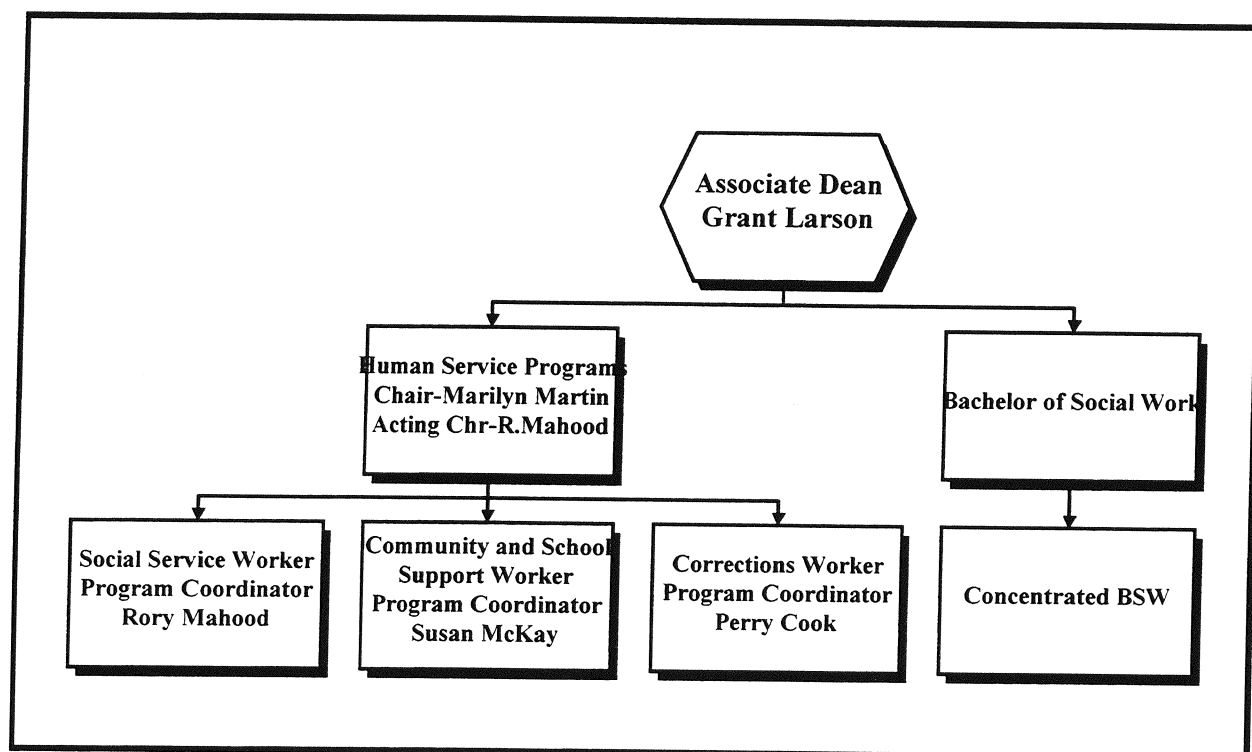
Associate Dean
Grant Larson

Human Service Programs
Chair-Marilyn Martin
Acting Chr-R.Mahood

Bachelor of Social Work

Social Service Worker
Program Coordinator
Rory Mahood

Community and School
Support Worker
Program Coordinator
Susan McKay

Corrections Worker
Program Coordinator
Perry Cook

Concentrated BSW